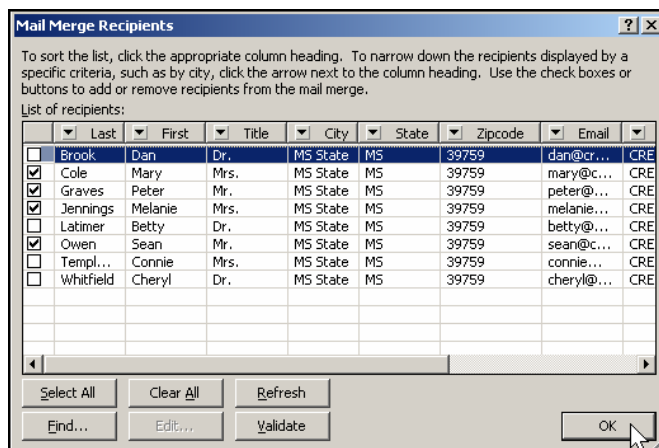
Mail Merge Recipients

?  X

To sort the list, click the appropriate column heading. To narrow down the recipients displayed by a specific criteria, such as by city, click the arrow next to the column heading. Use the check boxes or buttons to add or remove recipients from the mail merge.

List of recipients:

| | Last | First | Title | City | State | Zipcode | Email | |
|---|---|---|---|---|---|---|---|---|
| ☐ | Brook | Dan | Dr. | MS State | MS | 39759 | dan@cr... | CRE |
| ☑ | Cole | Mary | Mrs. | MS State | MS | 39759 | mary@c... | CRE |
| ☑ | Graves | Peter | Mr. | MS State | MS | 39759 | peter@... | CRE |
| ☑ | Jennings | Melanie | Mrs. | MS State | MS | 39759 | melanie... | CRE |
| ☐ | Latimer | Betty | Dr. | MS State | MS | 39759 | betty@... | CRE |
| ☑ | Owen | Sean | Mr. | MS State | MS | 39759 | sean@c... | CRE |
| ☐ | Templ... | Connie | Mrs. | MS State | MS | 39759 | connie... | CRE |
| ☐ | Whitfield | Cheryl | Dr. | MS State | MS | 39759 | cheryl@... | CRE |

Select All   Clear All   Refresh

Find...   Edit...   Validate   OK